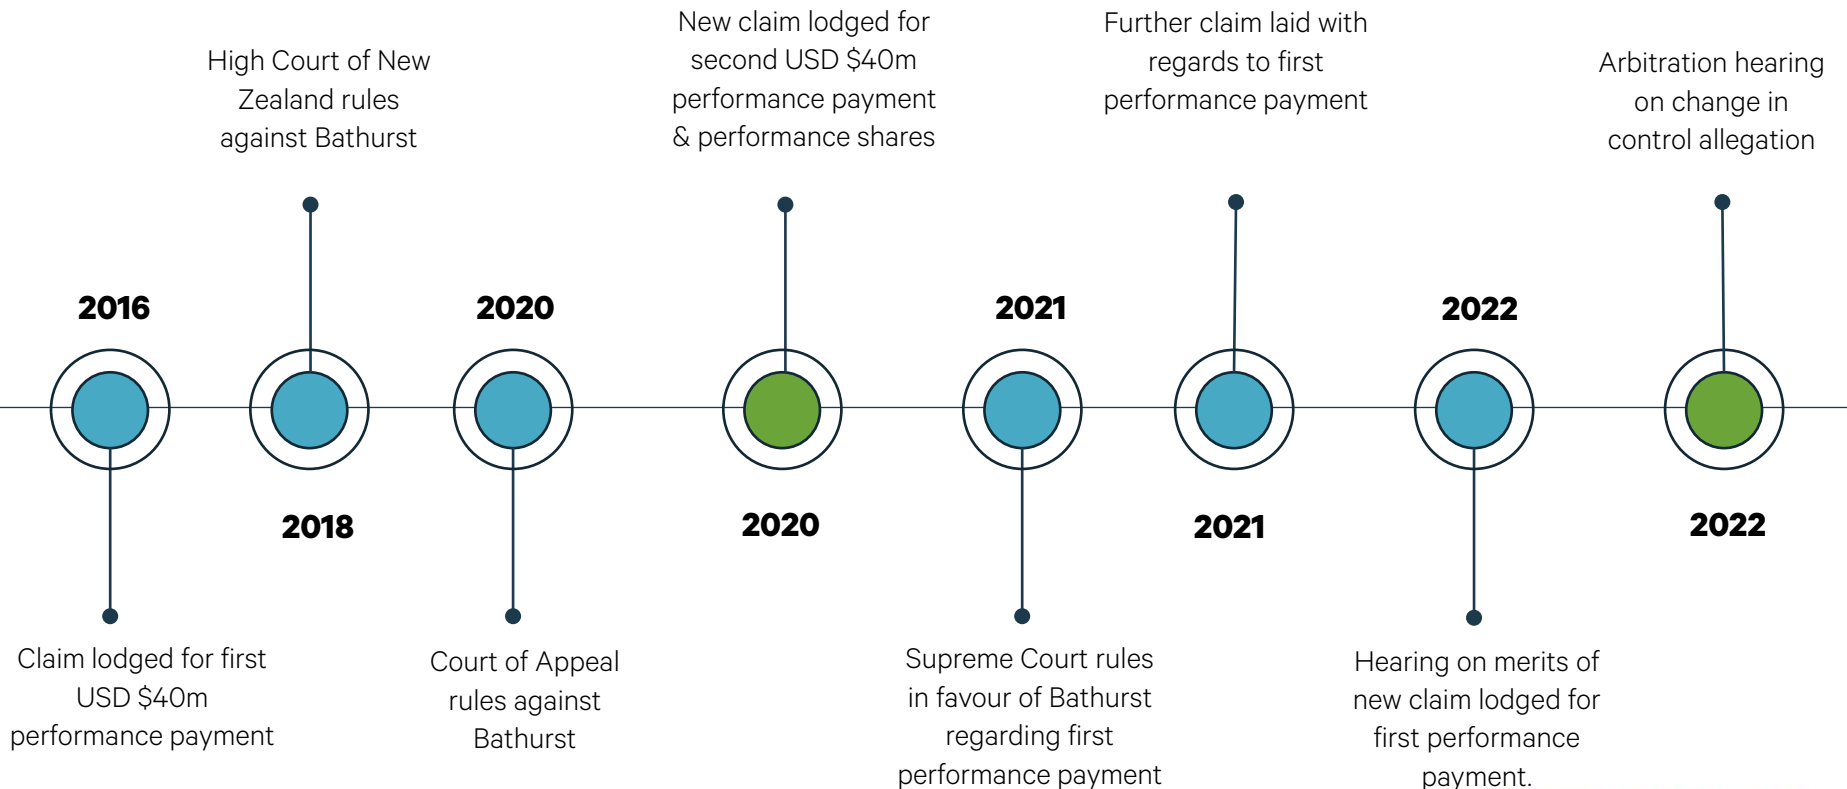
2016

Claim lodged for first USD \$40m performance payment

High Court of New Zealand rules against Bathurst

2018

2020

Court of Appeal rules against Bathurst

New claim lodged for second USD \$40m performance payment & performance shares

2020

2021

Supreme Court rules in favour of Bathurst regarding first performance payment

Further claim laid with regards to first performance payment

2021

2022

Hearing on merits of new claim lodged for first performance payment.

Arbitration hearing on change in control allegation

2022